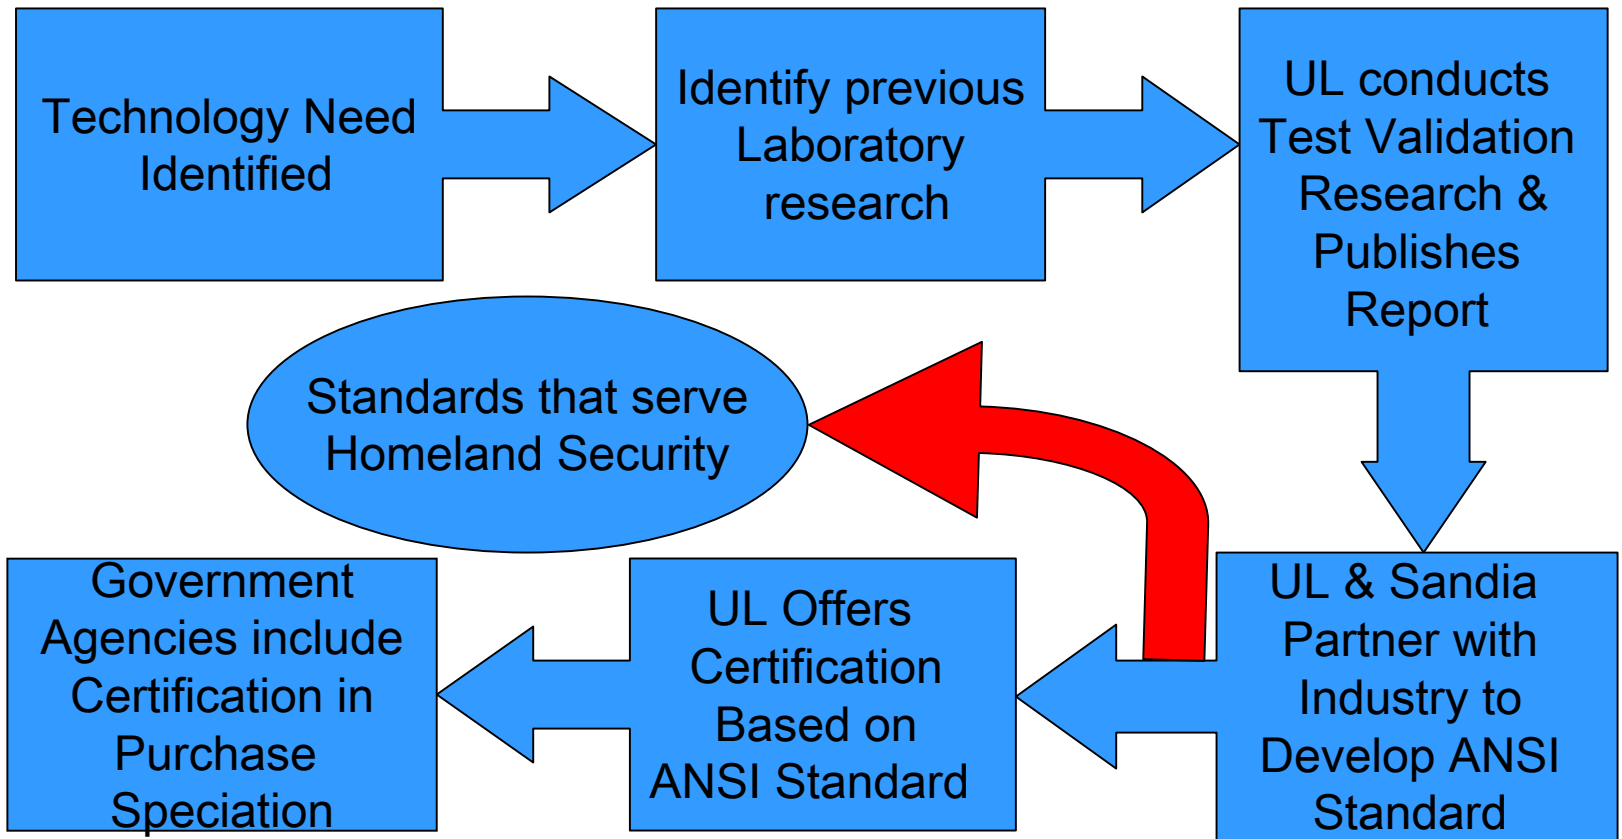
Technology Need Identified

Identify previous Laboratory research

UL conducts Test Validation Research & Publishes Report

Standards that serve Homeland Security

UL & Sandia Partner with Industry to Develop ANSI Standard

UL Offers Certification Based on ANSI Standard

Government Agencies include Certification in Purchase Speciation